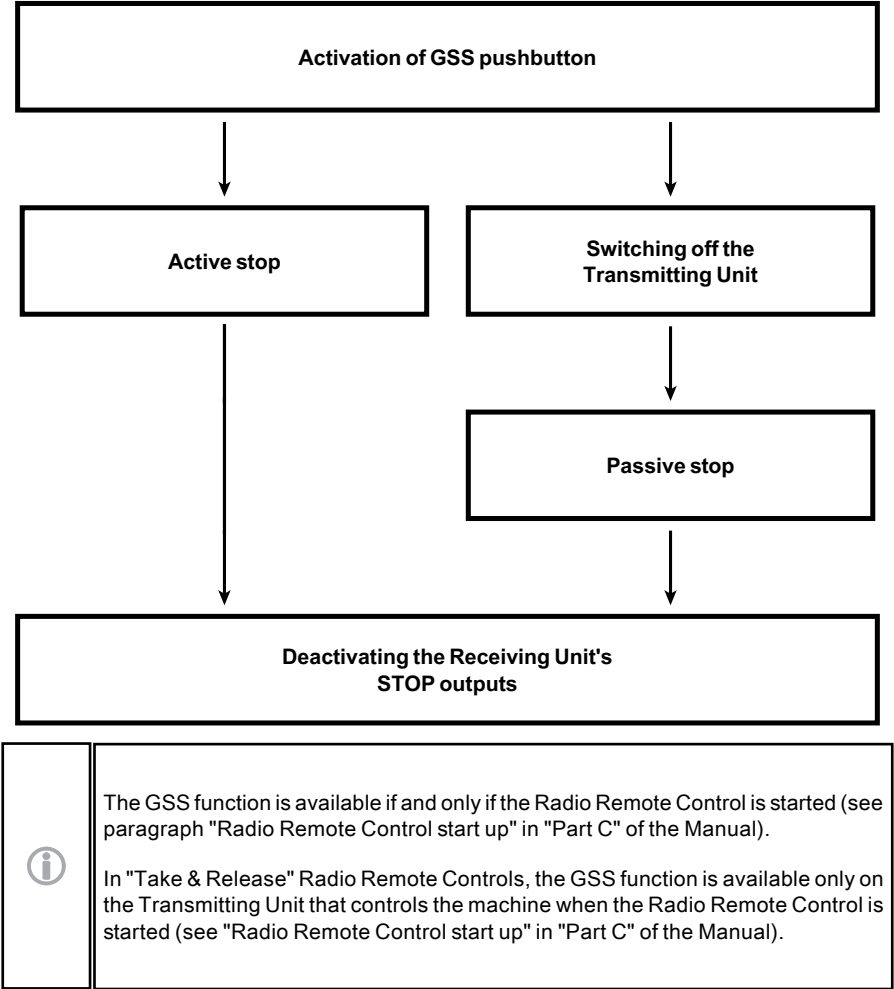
Activation of GSS pushbutton

Active stop

Switching off the Transmitting Unit

Passive stop

Deactivating the Receiving Unit's STOP outputs

The GSS function is available if and only if the Radio Remote Control is started (see paragraph "Radio Remote Control start up" in "Part C" of the Manual).

In "Take & Release" Radio Remote Controls, the GSS function is available only on the Transmitting Unit that controls the machine when the Radio Remote Control is started (see "Radio Remote Control start up" in "Part C" of the Manual).